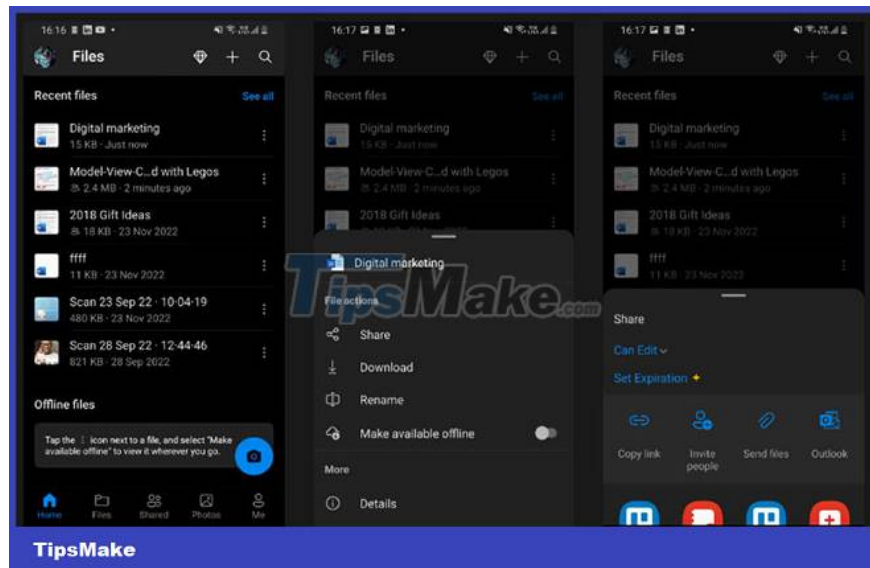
16:16

Files

Recent files

See all

Digital marketing
15 KB · Just now

Model-View-C...d with Legos
2.4 MB · 2 minutes ago

2018 Gift Ideas
18 KB · 23 Nov 2022

ffff
11 KB · 23 Nov 2022

Scan 23 Sep 22 · 10·04·19
480 KB · 23 Nov 2022

Scan 28 Sep 22 · 12·44·46
821 KB · 28 Sep 2022

Offline files

Tap the ⋮ icon next to a file, and select "Make available offline" to view it wherever you go.

Home Files Shared Photos Me

16:17

Files

Recent files

See all

Digital marketing
15 KB · Just now

Model-View-C...d with Legos
2.4 MB · 2 minutes ago

2018 Gift Ideas

Digital marketing

File actions

Share

Download

Rename

Make available offline

More

Details

TipsMake.com

16:17

Files

Recent files

See all

Digital marketing
15 KB · Just now

Model-View-C...d with Legos
2.4 MB · 2 minutes ago

2018 Gift Ideas
18 KB · 23 Nov 2022

ffff
11 KB · 23 Nov 2022

Share

Can Edit

Set Expiration

Copy link

Invite people

Send files

Outlook

TipsMake